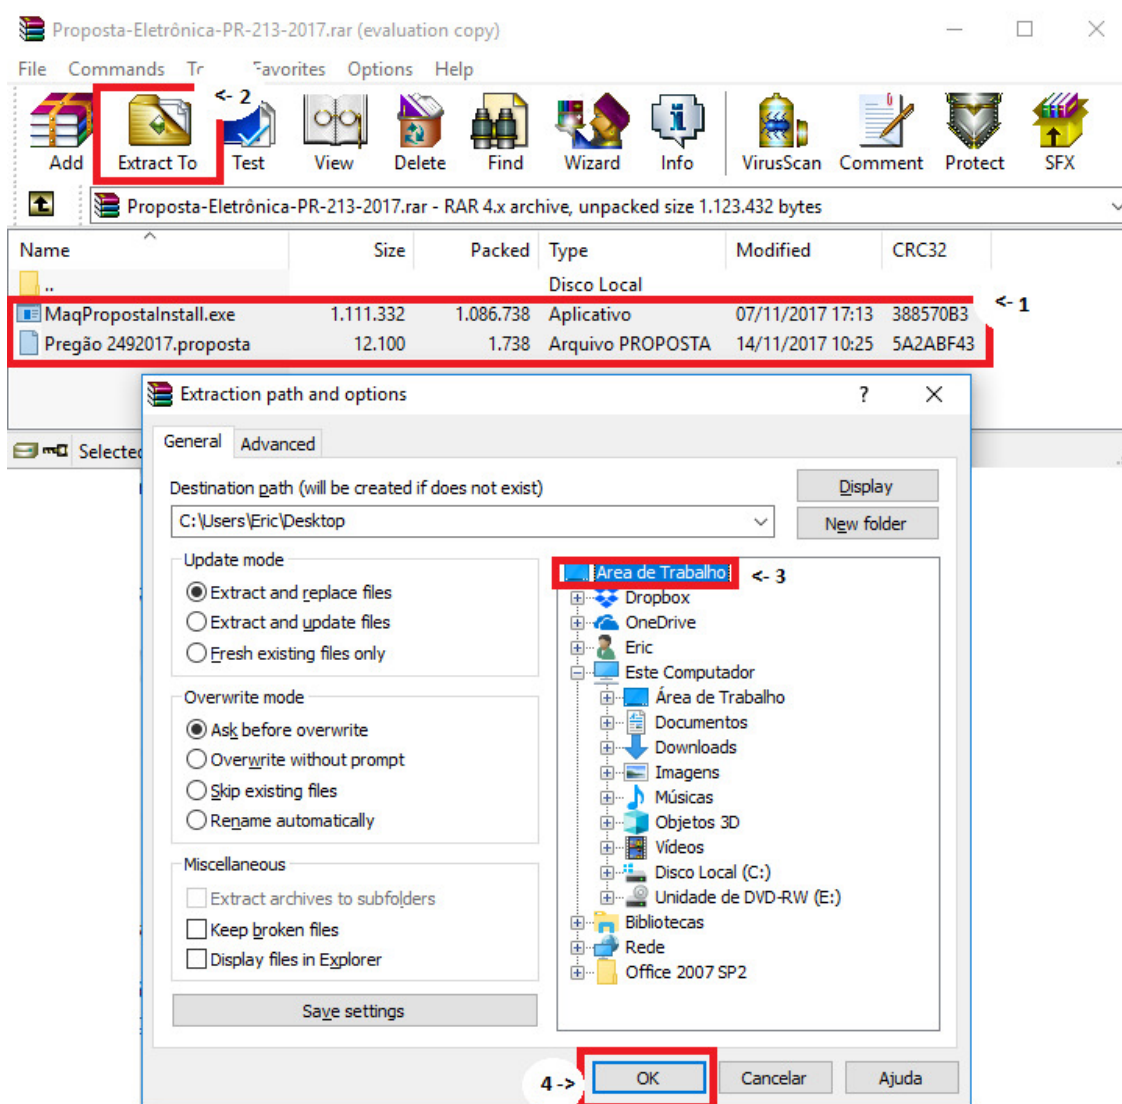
Proposta-Eletrônica-PR-213-2017.rar (evaluation copy)

File Commands To Favorites Options Help

<- 2

Add Extract To Test View Delete Find Wizard Info VirusScan Comment Protect SFX

Proposta-Eletrônica-PR-213-2017.rar - RAR 4.x archive, unpacked size 1.123.432 bytes

| Name | Size | Packed | Type | Modified | CRC32 |
|---|---|---|---|---|---|
| .. | | | Disco Local | | |
| MaqPropostaInstall.exe | 1.111.332 | 1.086.738 | Aplicativo | 07/11/2017 17:13 | 388570B3 |
| Pregão 2492017.proposta | 12.100 | 1.738 | Arquivo PROPOSTA | 14/11/2017 10:25 | 5A2ABF43 |

<- 1

Selected

Extraction path and options ? ×

General Advanced

Destination path (will be created if does not exist)

C:\Users\Eric\Desktop

Display

New folder

Update mode
Extract and replace files
Extract and update files
Fresh existing files only

Overwrite mode
Ask before overwrite
Overwrite without prompt
Skip existing files
Rename automatically

Miscellaneous
Extract archives to subfolders
Keep broken files
Display files in Explorer

Save settings

Área de Trabalho <- 3
Dropbox
OneDrive
Eric
Este Computador
Área de Trabalho
Documentos
Downloads
Imagens
Músicas
Objetos 3D
Vídeos
Disco Local (C:)
Unidade de DVD-RW (E:)
Bibliotecas
Rede
Office 2007 SP2

4 ->

OK Cancelar Ajuda